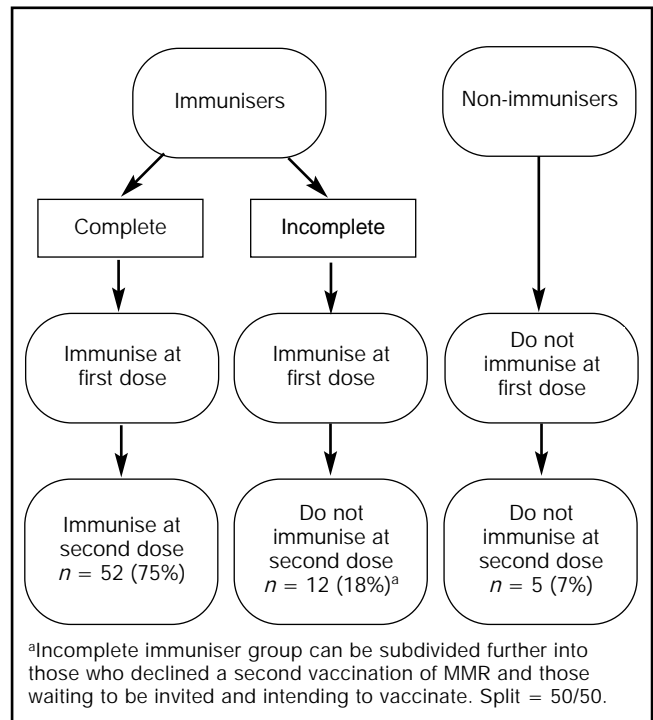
Immunisers

Non-immunisers

Complete

Incomplete

Immunise at first dose

Immunise at first dose

Do not immunise at first dose

Immunise at second dose $n = 52$ (75%)

Do not immunise at second dose $n = 12$ (18%)$^a$

Do not immunise at second dose $n = 5$ (7%)

$^a$Incomplete immuniser group can be subdivided further into those who declined a second vaccination of MMR and those waiting to be invited and intending to vaccinate. Split = 50/50.